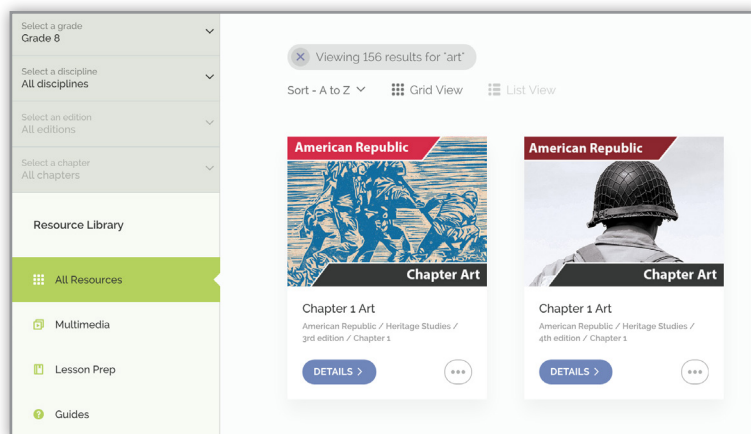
Select a grade
Grade 8

Select a discipline
All disciplines

Select an edition
All editions

Select a chapter
All chapters

Resource Library

All Resources

Multimedia

Lesson Prep

Guides

Viewing 156 results for "art"

Sort - A to Z

Grid View

List View

American Republic

Chapter Art

Chapter 1 Art

American Republic / Heritage Studies / 3rd edition / Chapter 1

DETAILS >

American Republic

Chapter Art

Chapter 1 Art

American Republic / Heritage Studies / 4th edition / Chapter 1

DETAILS >